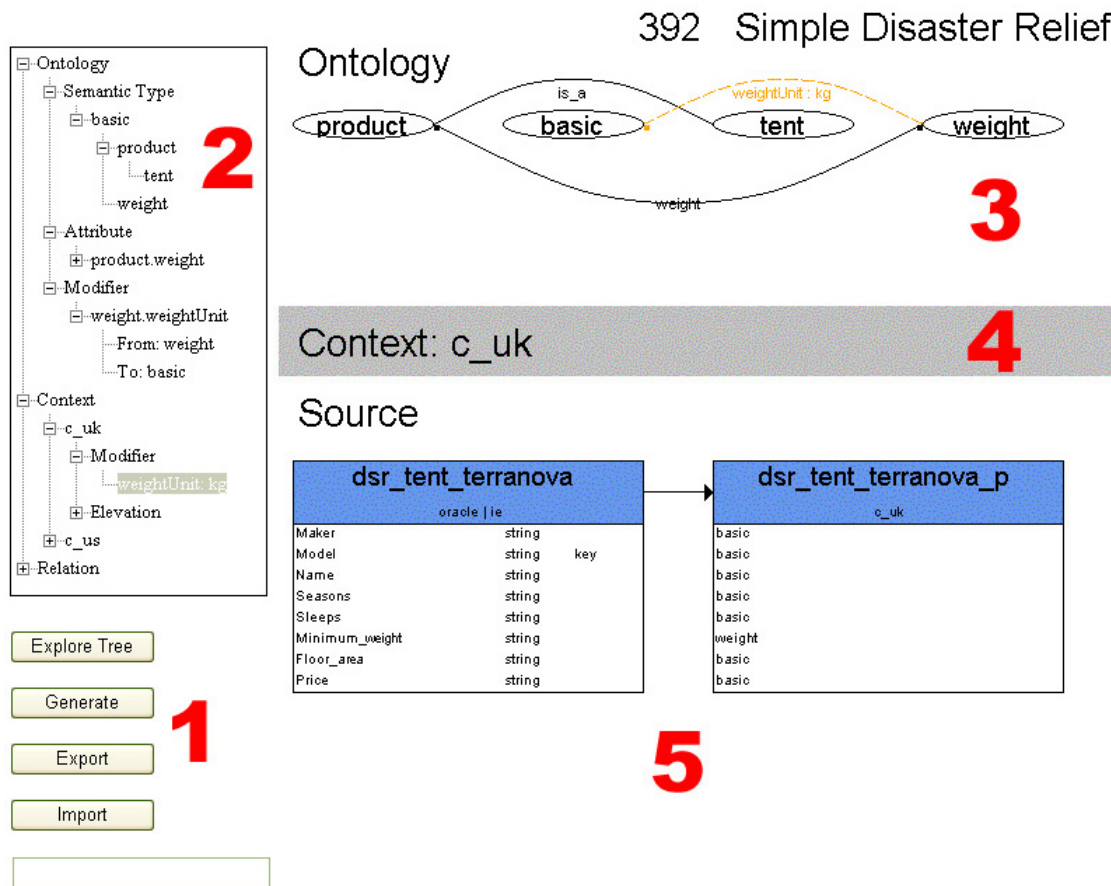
392 Simple Disaster Relief

Ontology
Semantic Type
basic
product
tent
weight
Attribute
product.weight
Modifier
weight.weightUnit
From: weight
To: basic
Context
c_uk
Modifier
weightUnit: kg
Elevation
c_us
Relation

2

Explore Tree

Generate

Export

Import

1

Ontology

is_a

weightUnit : kg

product

basic

tent

weight

weight

3

Context: c_uk

4

Source

| dsr_tent_terranova | | |
|---|---|---|
| oracle \| ie | | |
| Maker | string | |
| Model | string | key |
| Name | string | |
| Seasons | string | |
| Sleeps | string | |
| Minimum_weight | string | |
| Floor_area | string | |
| Price | string | |

| dsr_tent_terranova_p |
|---|
| c_uk |
| basic |
| basic |
| basic |
| basic |
| basic |
| weight |
| basic |
| basic |

5